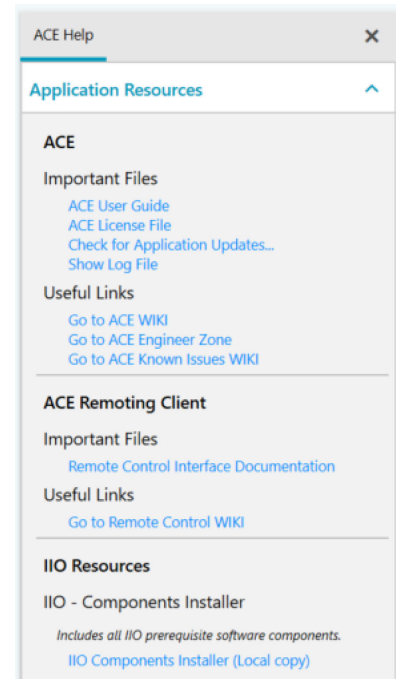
ACE Help ×

Application Resources ^

ACE

Important Files

ACE User Guide
ACE License File
Check for Application Updates...
Show Log File

Useful Links

Go to ACE WIKI
Go to ACE Engineer Zone
Go to ACE Known Issues WIKI

ACE Remoting Client

Important Files

Remote Control Interface Documentation

Useful Links

Go to Remote Control WIKI

IIO Resources

IIO - Components Installer

Includes all IIO prerequisite software components.

IIO Components Installer (Local copy)